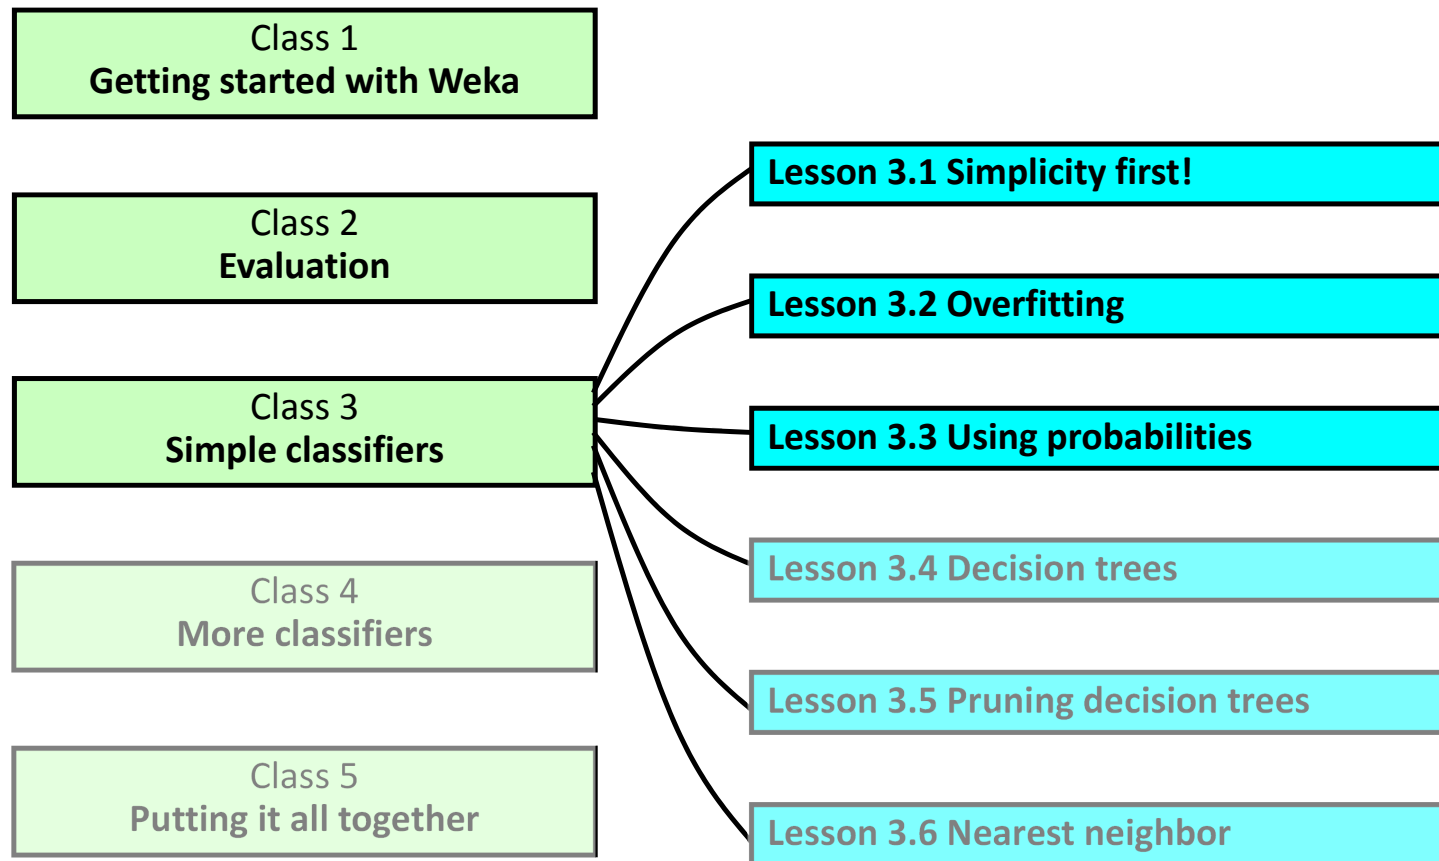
Class 1
Getting started with Weka

Class 2
Evaluation

Class 3
Simple classifiers

Class 4
More classifiers

Class 5
Putting it all together

Lesson 3.1 Simplicity first!

Lesson 3.2 Overfitting

Lesson 3.3 Using probabilities

Lesson 3.4 Decision trees

Lesson 3.5 Pruning decision trees

Lesson 3.6 Nearest neighbor